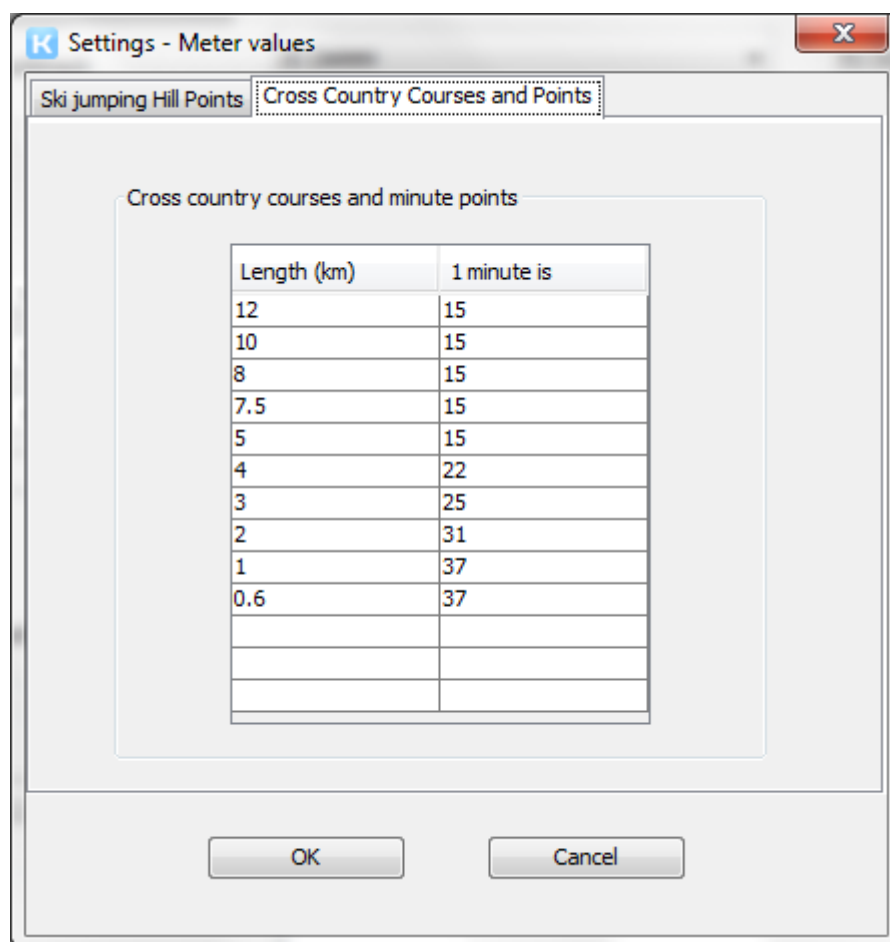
K Settings - Meter values

Ski jumping Hill Points | Cross Country Courses and Points

Cross country courses and minute points

| Length (km) | 1 minute is |
|---|---|
| 12 | 15 |
| 10 | 15 |
| 8 | 15 |
| 7.5 | 15 |
| 5 | 15 |
| 4 | 22 |
| 3 | 25 |
| 2 | 31 |
| 1 | 37 |
| 0.6 | 37 |
| | |
| | |
| | |

OK

Cancel